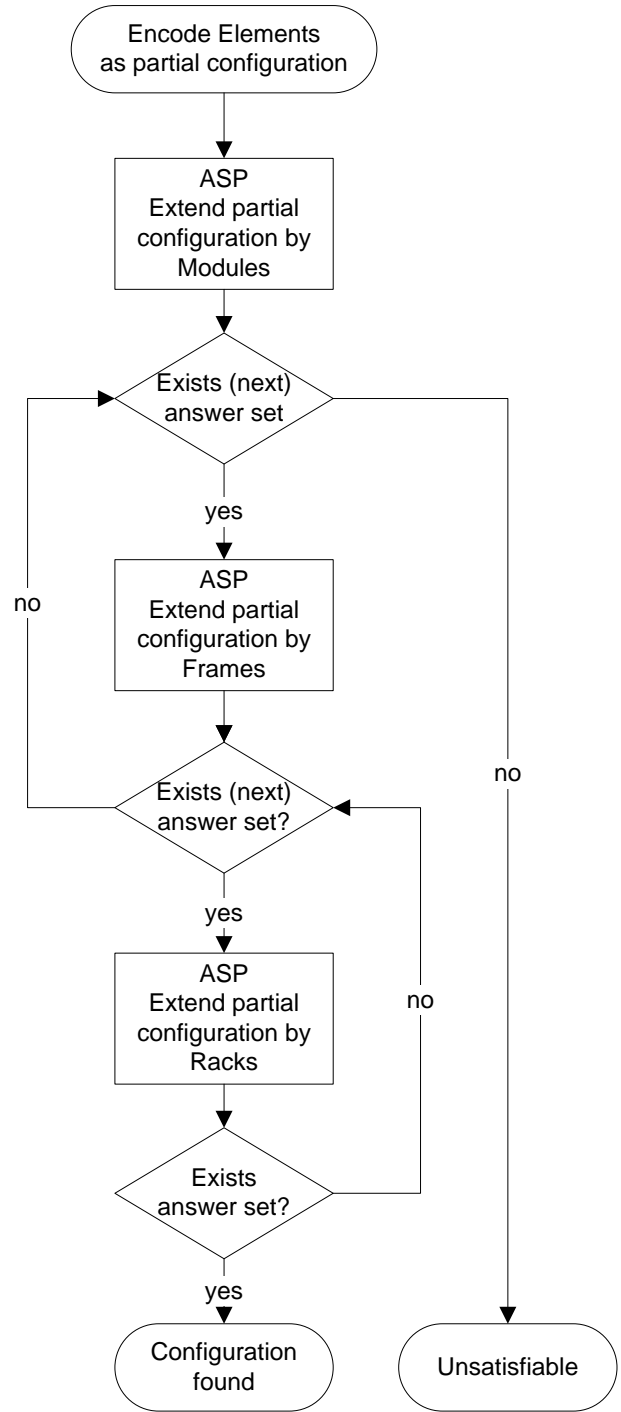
Encode Elements as partial configuration

ASP
Extend partial configuration by Modules

Exists (next) answer set

yes

no

ASP
Extend partial configuration by Frames

no

Exists (next) answer set?

yes

ASP
Extend partial configuration by Racks

no

Exists answer set?

yes

Configuration found

Unsatisfiable